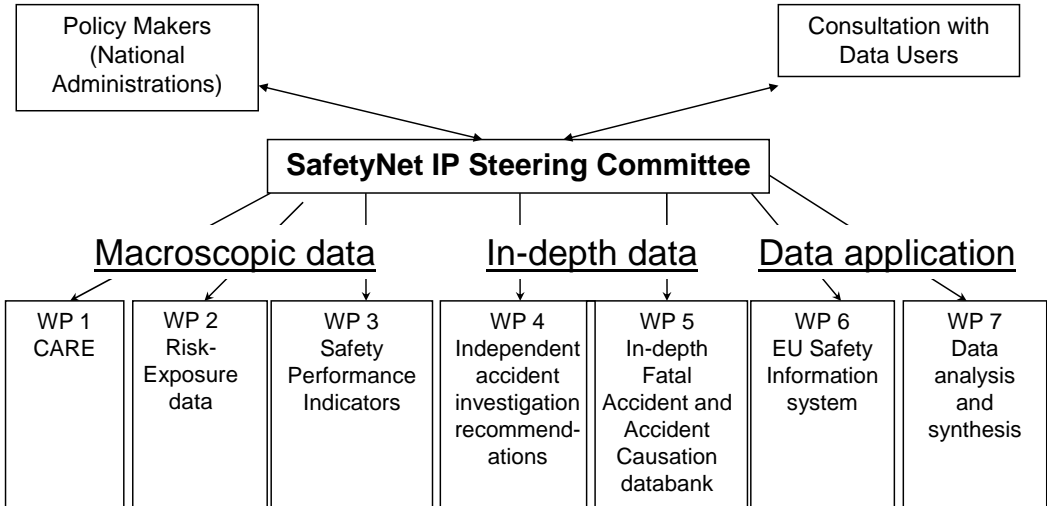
Policy Makers (National Administrations)

Consultation with Data Users

SafetyNet IP Steering Committee

Macroscopic data

In-depth data

Data application

WP 1 CARE

WP 2 Risk-Exposure data

WP 3 Safety Performance Indicators

WP 4 Independent accident investigation recommendations

WP 5 In-depth Fatal Accident and Accident Causation databank

WP 6 EU Safety Information system

WP 7 Data analysis and synthesis